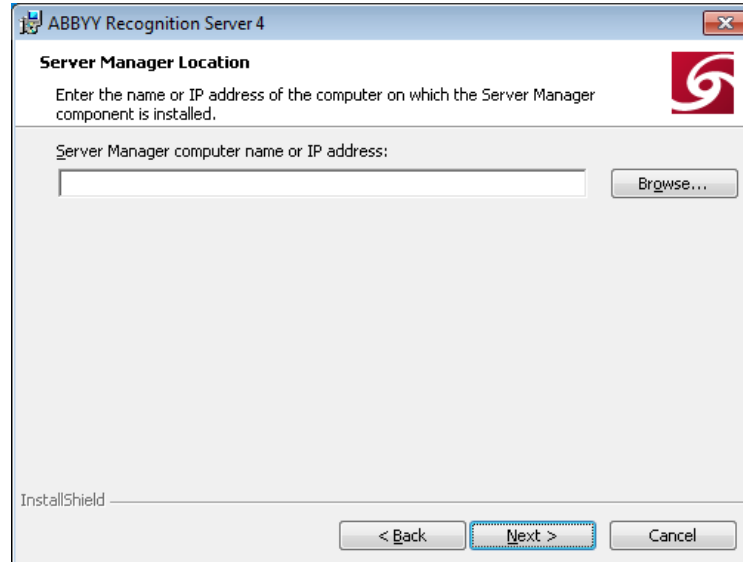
ABBYY Recognition Server 4

Server Manager Location

Enter the name or IP address of the computer on which the Server Manager component is installed.

Server Manager computer name or IP address:

Browse...

InstallShield

< Back

Next >

Cancel